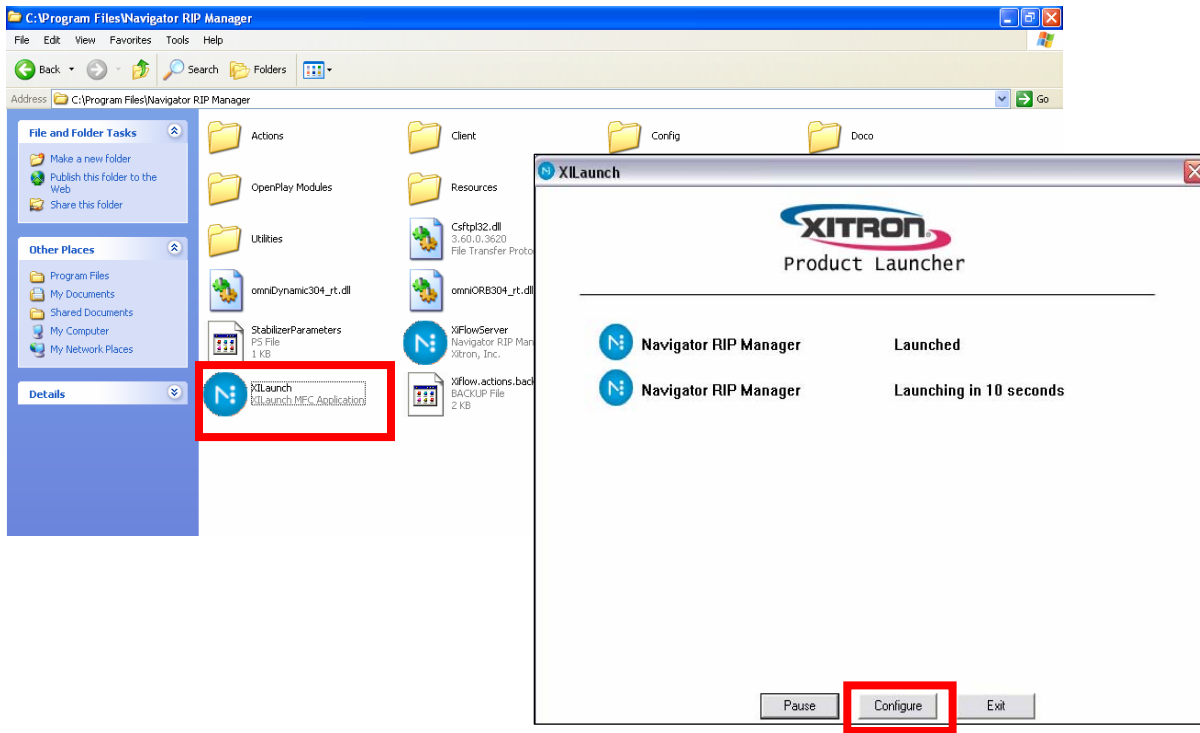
C:\Program Files\Navigator RIP Manager

File Edit View Favorites Tools Help

Back Search Folders

Address C:\Program Files\Navigator RIP Manager Go

File and Folder Tasks

Make a new folder
Publish this folder to the Web
Share this folder

Other Places

Program Files
My Documents
Shared Documents
My Computer
My Network Places

Details

Actions
Client
Config
Doco
OpenPlay Modules
Resources
Utilities
Csftpl32.dll
3.60.0.3620
File Transfer Proto
omniDynamic304_rt.dll
omniORB304_rt.dll
StabilizerParameters
PS File
1 KB
XiFlowServer
Navigator RIP Man
Xitron, Inc.
XlLaunch
XlLaunch MFC Application
Xiflow.actions.back
BACKUP File
2 KB

XlLaunch

XITRON
Product Launcher

Navigator RIP Manager Launched
Navigator RIP Manager Launching in 10 seconds

Pause Configure Exit